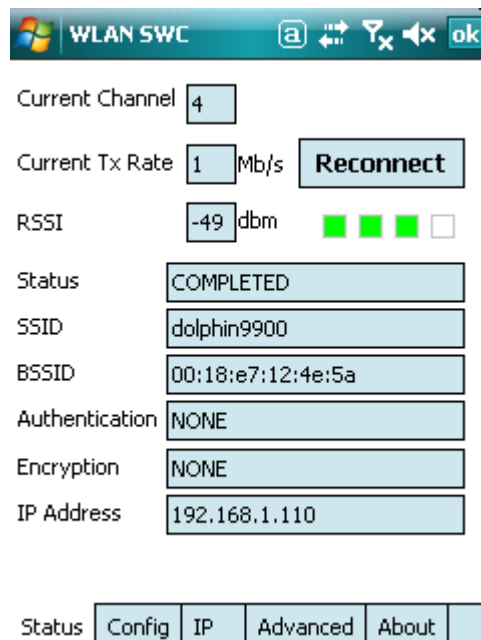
WLAN SWC ⓐ ok

Current Channel 4

Current Tx Rate 1 Mb/s Reconnect

RSSI -49 dbm

Status COMPLETED

SSID dolphin9900

BSSID 00:18:e7:12:4e:5a

Authentication NONE

Encryption NONE

IP Address 192.168.1.110

Status Config IP Advanced About